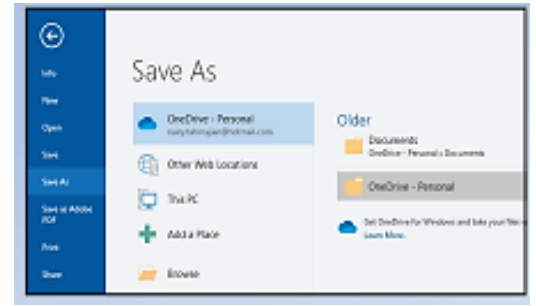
Info
New
Open
Save
Save As
Save as Adobe PDF
Print
Share

Save As

OneDrive - Personal
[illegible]@hotmail.com

Other Web Locations

This PC

Add a Place

Browse

Older

Documents
OneDrive - Personal » Documents

OneDrive - Personal

Get OneDrive for Windows and take your files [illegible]
Learn More.